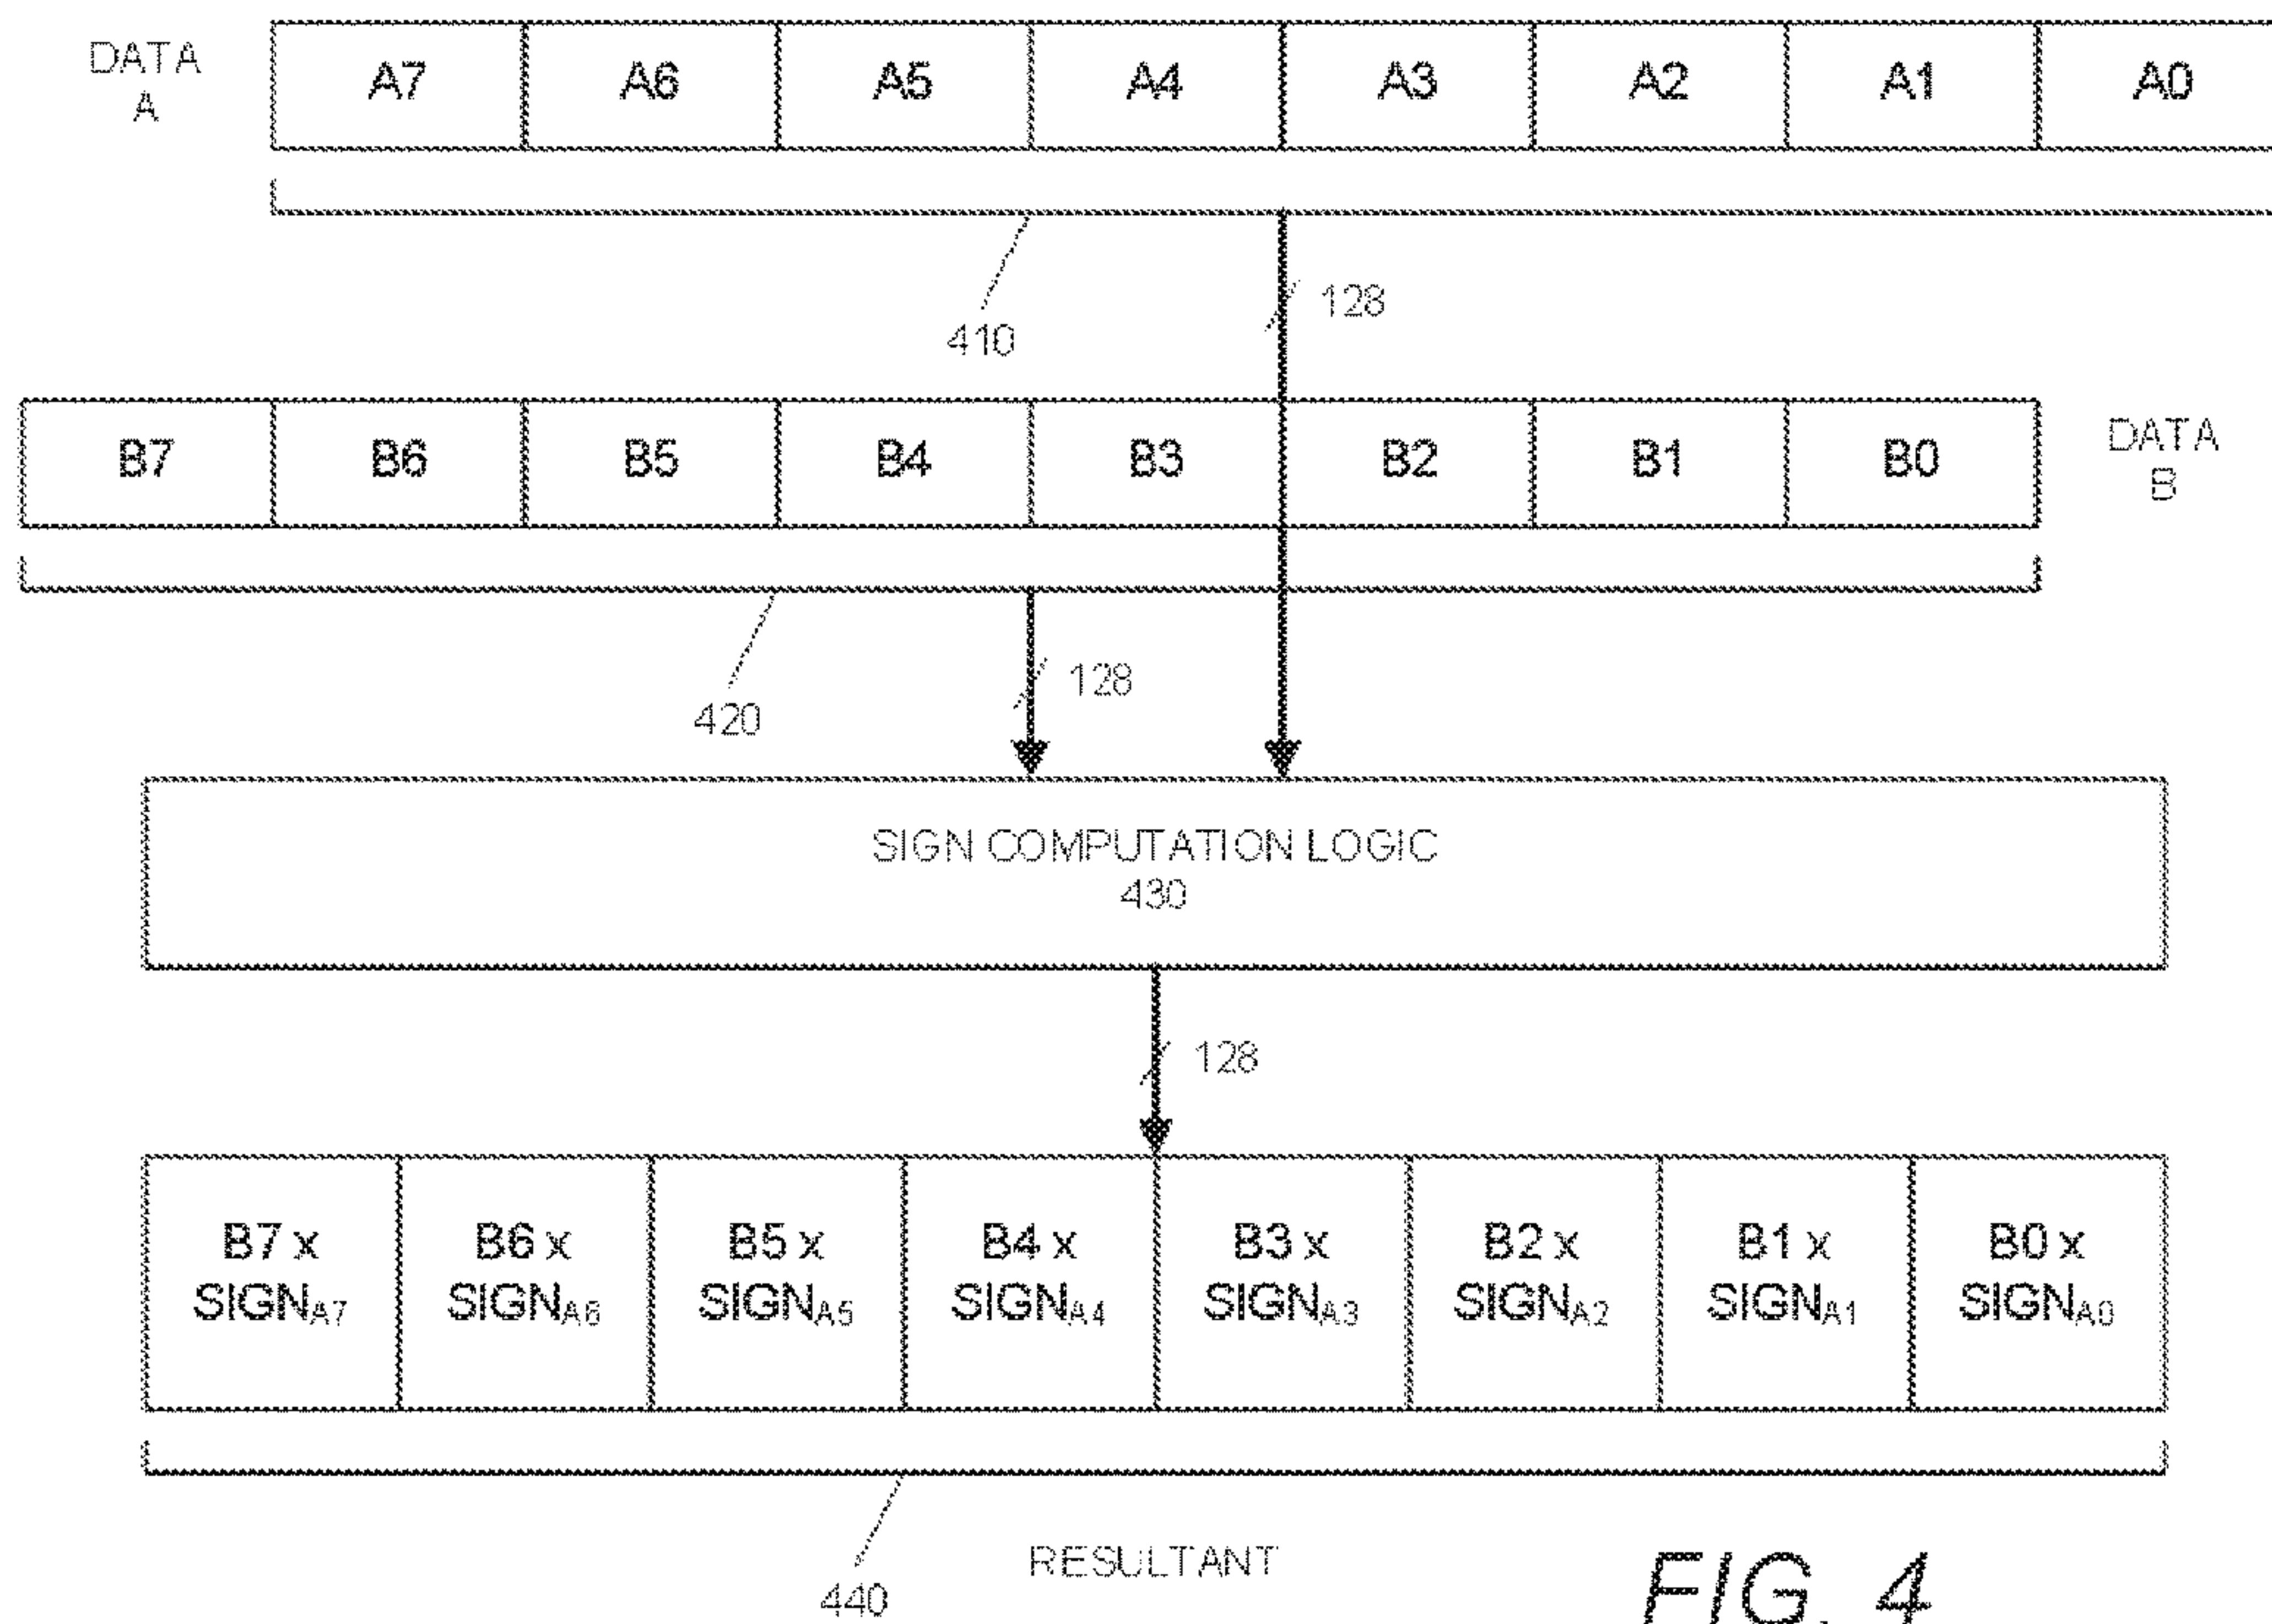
DATA A

| A7 | A6 | A5 | A4 | A3 | A2 | A1 | A0 |
|---|---|---|---|---|---|---|---|

410

128

| B7 | B6 | B5 | B4 | B3 | B2 | B1 | B0 |
|---|---|---|---|---|---|---|---|

DATA B

420

128

SIGN COMPUTATION LOGIC
430

128

| B7 x $SIGN_{A7}$ | B6 x $SIGN_{A6}$ | B5 x $SIGN_{A5}$ | B4 x $SIGN_{A4}$ | B3 x $SIGN_{A3}$ | B2 x $SIGN_{A2}$ | B1 x $SIGN_{A1}$ | B0 x $SIGN_{A0}$ |
|---|---|---|---|---|---|---|---|

440

RESULTANT

FIG. 4